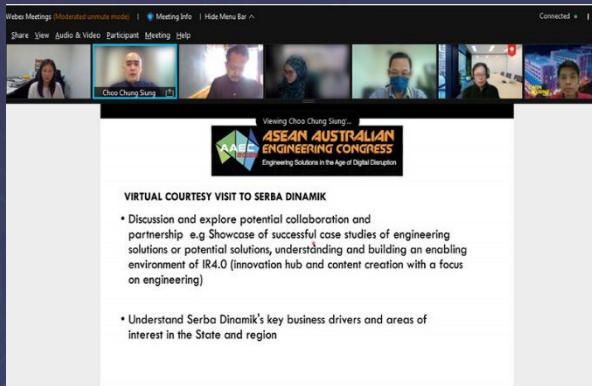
Webex Meetings (Moderated unmute mode) | Meeting Info | Hide Menu Bar ^

Connected •

Share View Audio & Video Participant Meeting Help

Choo Chung Siung

Viewing Choo Chung Siung's...

AAEC ASEAN AUSTRALIAN ENGINEERING CONGRESS
Engineering Solutions in the Age of Digital Disruption

VIRTUAL COURTESY VISIT TO SERBA DINAMIK

• Discussion and explore potential collaboration and partnership e.g Showcase of successful case studies of engineering solutions or potential solutions, understanding and building an enabling environment of IR4.0 (innovation hub and content creation with a focus on engineering)

• Understand Serba Dinamik's key business drivers and areas of interest in the State and region